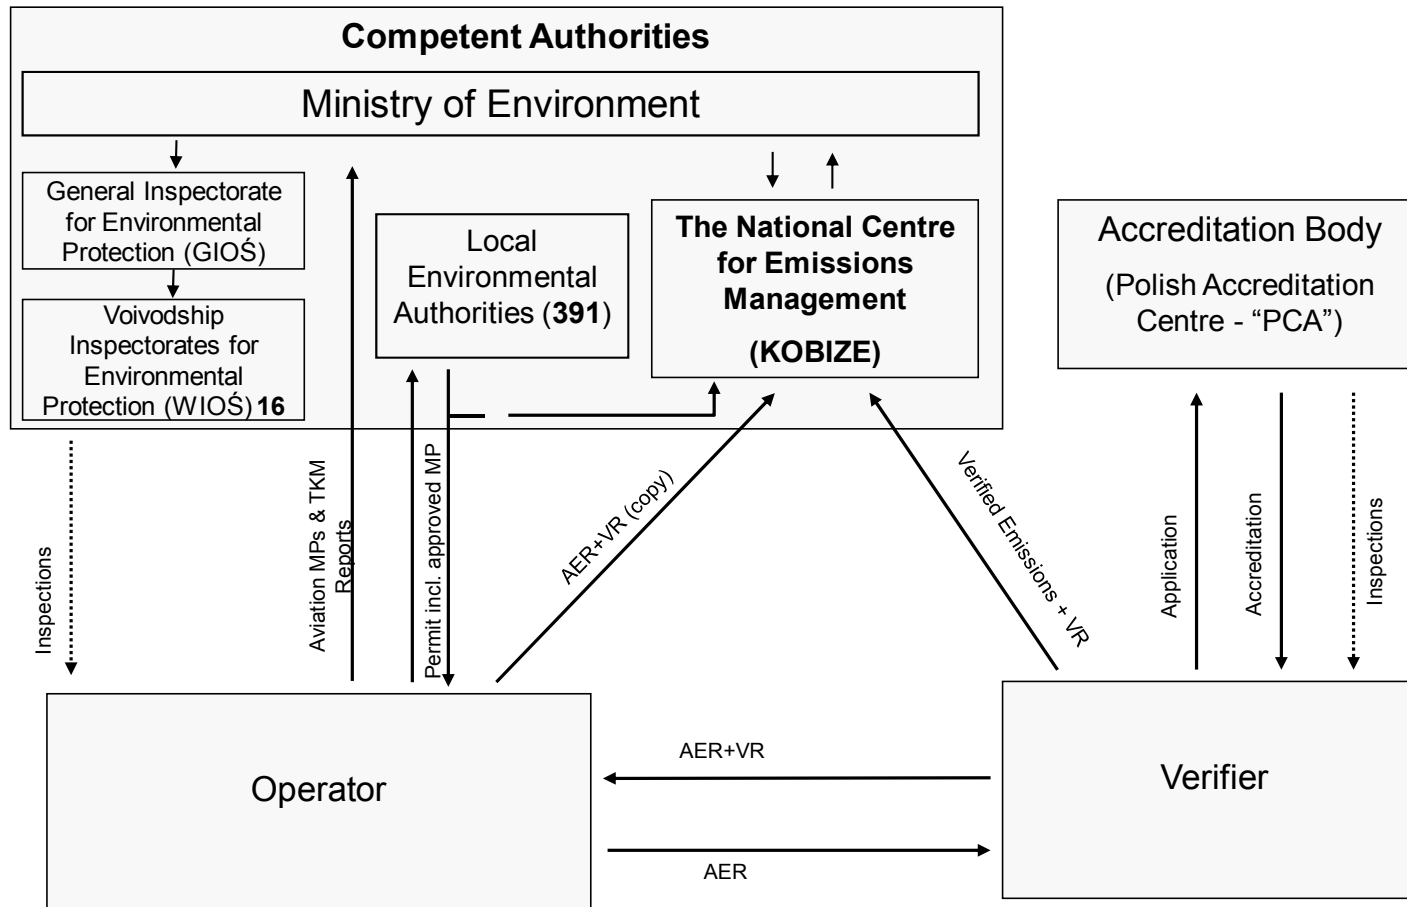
**Competent Authorities**

Ministry of Environment

General Inspectorate for Environmental Protection (GIOŚ)

Voivodship Inspectorates for Environmental Protection (WIOŚ) **16**

Local Environmental Authorities (**391**)

**The National Centre for Emissions Management**

**(KOBIZE)**

Accreditation Body

(Polish Accreditation Centre - "PCA")

Inspections

Aviation MPs & TKM Reports

Permit incl. approved MP

AER+VR (copy)

Verified Emissions + VR

Application

Accreditation

Inspections

Operator

AER+VR

AER

Verifier